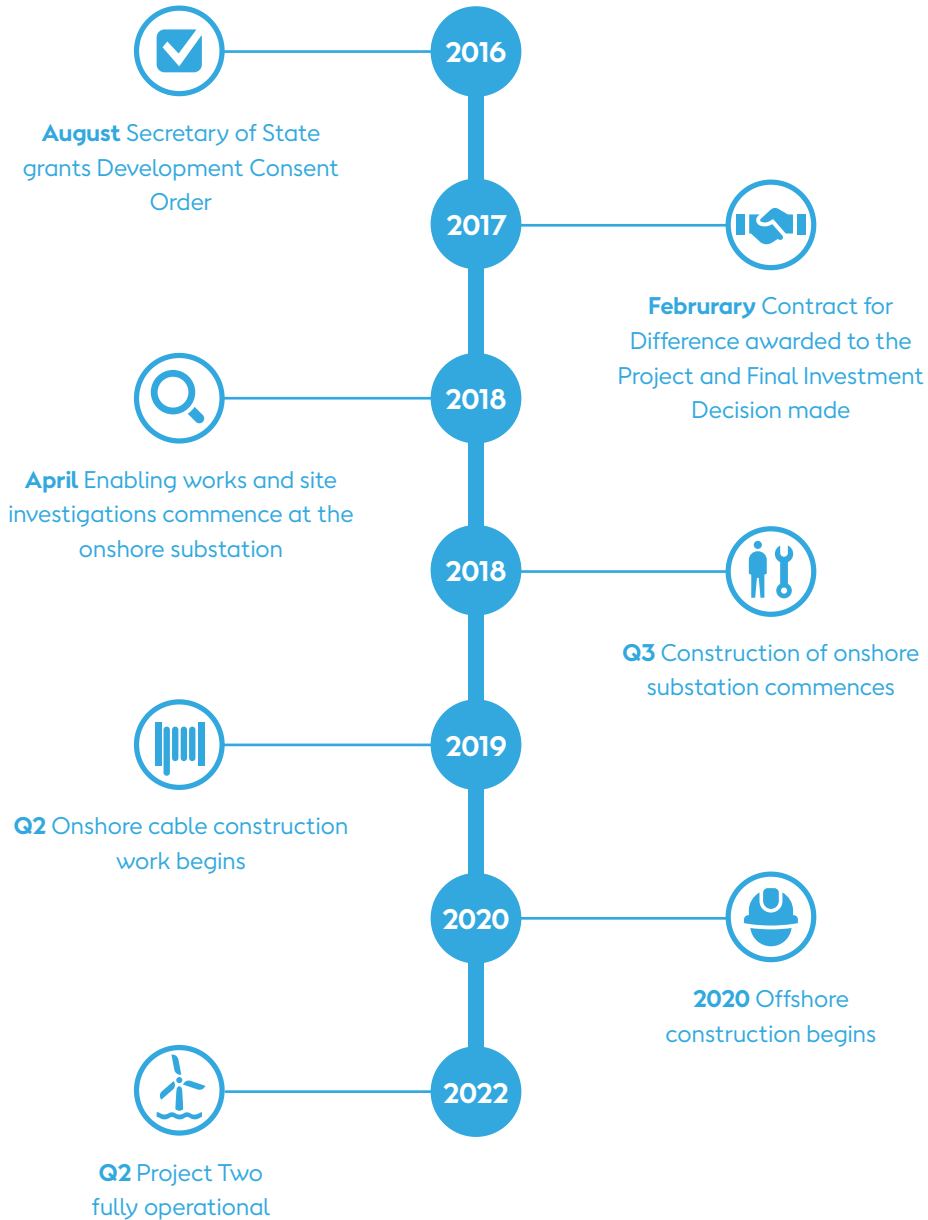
2016

**August** Secretary of State grants Development Consent Order

2017

**Februrary** Contract for Difference awarded to the Project and Final Investment Decision made

2018

**April** Enabling works and site investigations commence at the onshore substation

2018

**Q3** Construction of onshore substation commences

2019

**Q2** Onshore cable construction work begins

2020

**2020** Offshore construction begins

2022

**Q2** Project Two fully operational